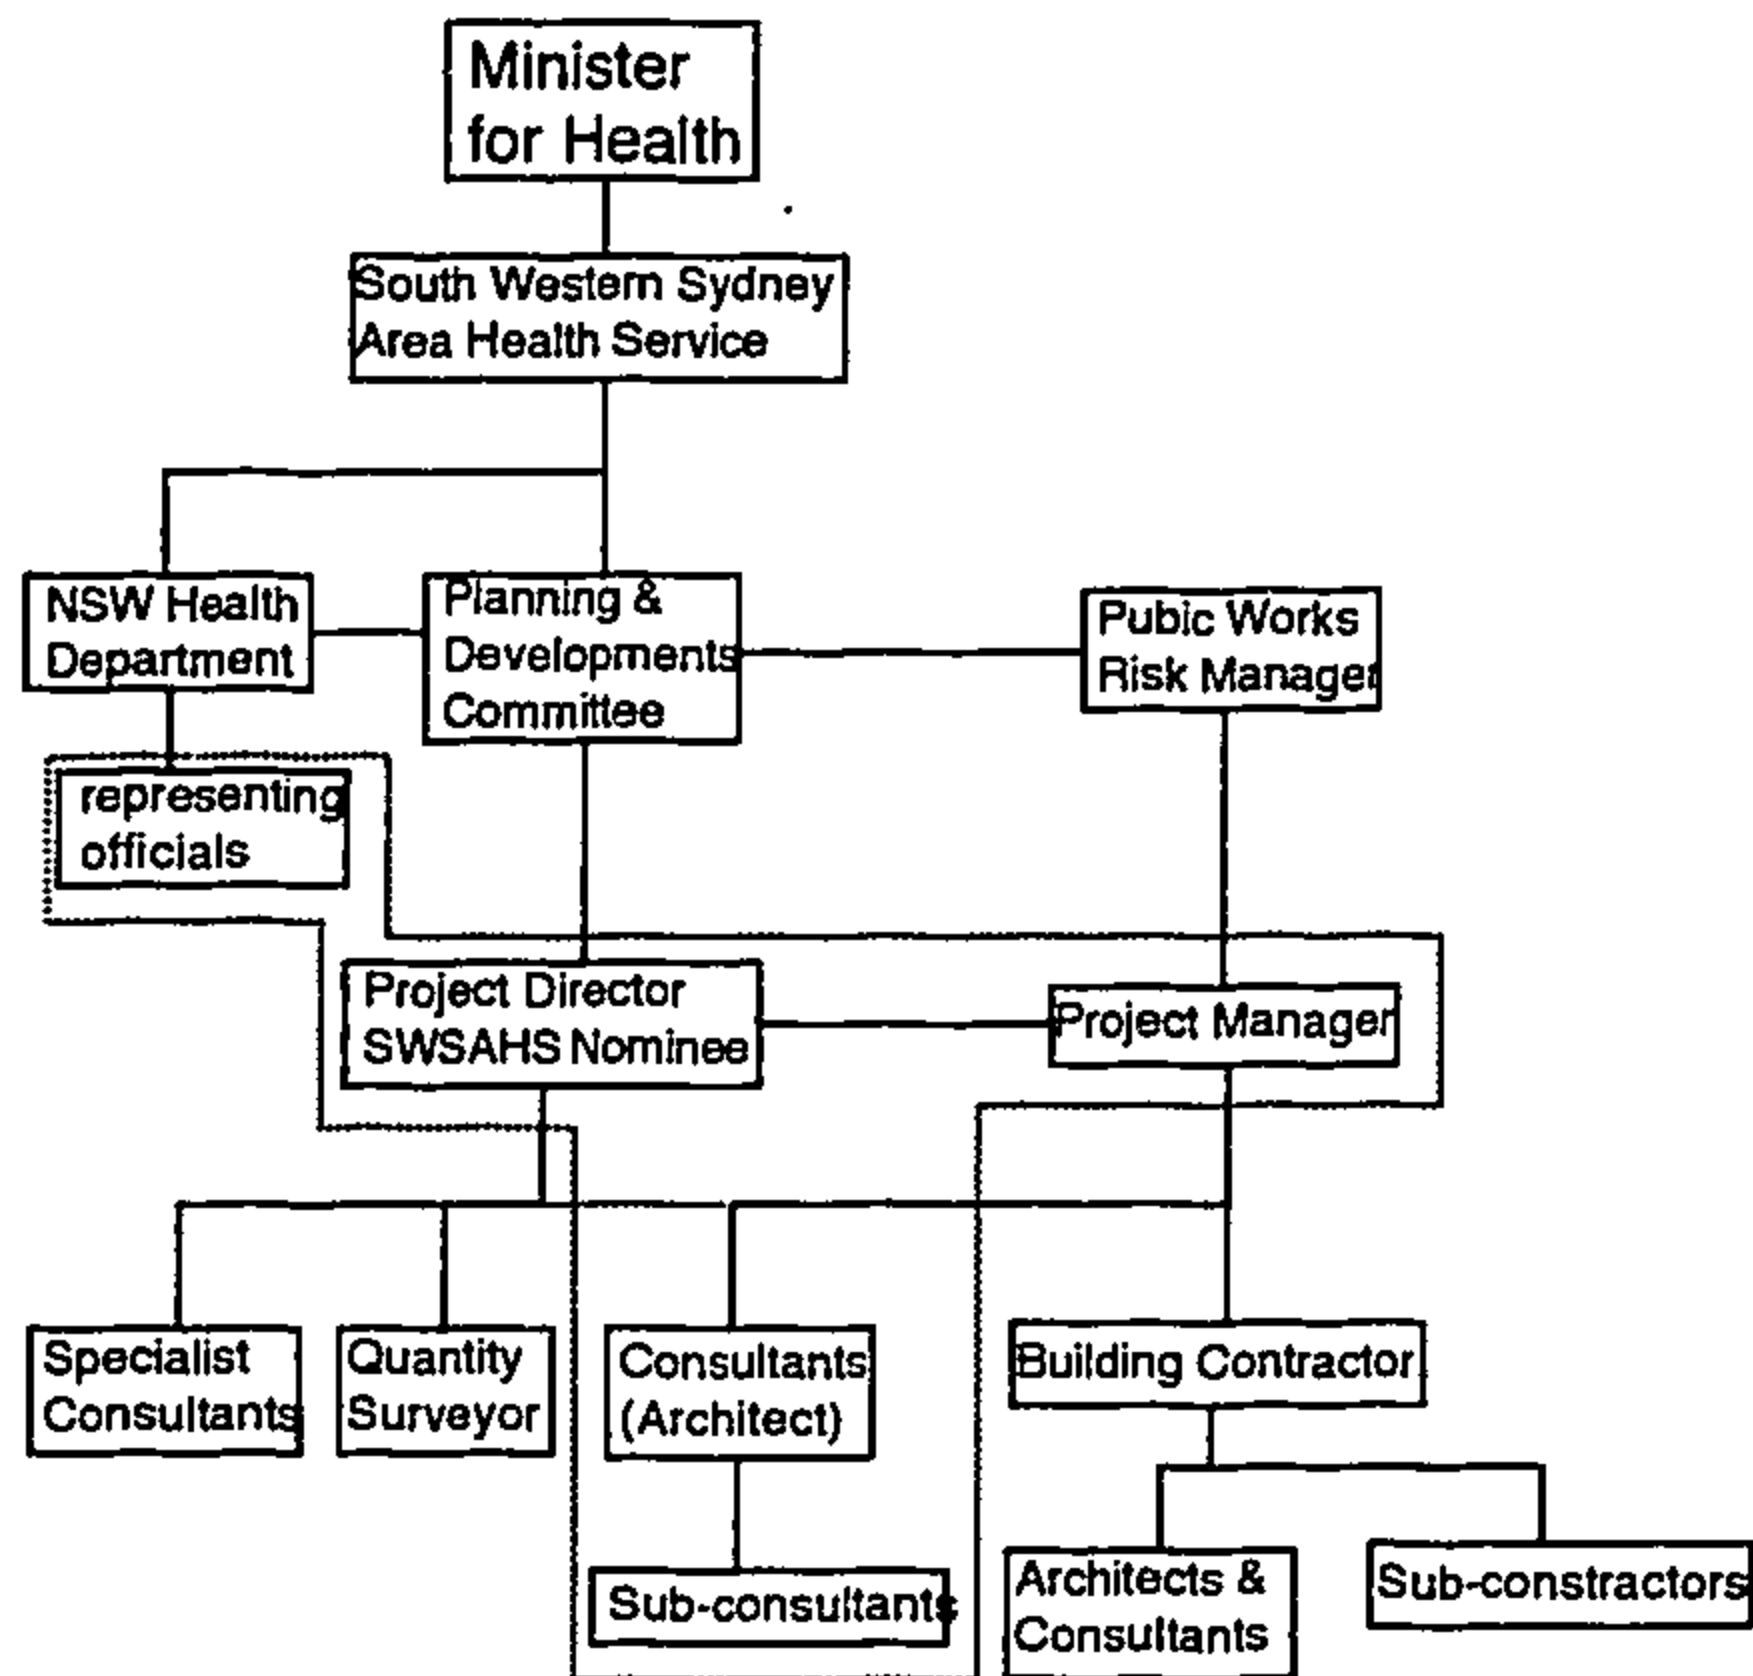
Minister for Health

South Western Sydney Area Health Service

NSW Health Department

Planning & Developments Committee

Pubic Works Risk Manager

representing officials

Project Director SWSAHS Nominee

Project Manager

Specialist Consultants

Quantity Surveyor

Consultants (Architect)

Building Contractor

Sub-consultants

Architects & Consultants

Sub-constractors